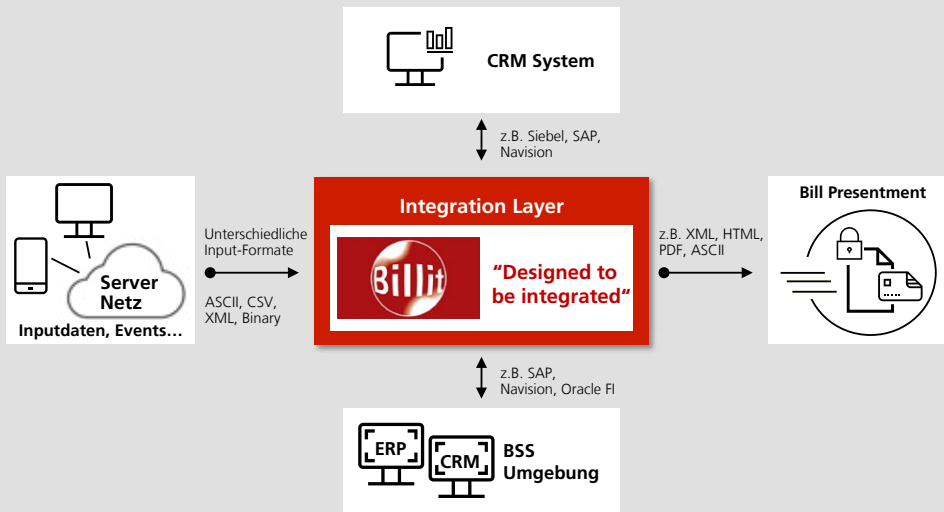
CRM System

z.B. Siebel, SAP, Navision

Server Netz

Inputdaten, Events…

Unterschiedliche Input-Formate

ASCII, CSV, XML, Binary

Integration Layer

Billit

“Designed to be integrated”

z.B. XML, HTML, PDF, ASCII

Bill Presentment

z.B. SAP, Navision, Oracle FI

ERP

CRM

BSS Umgebung